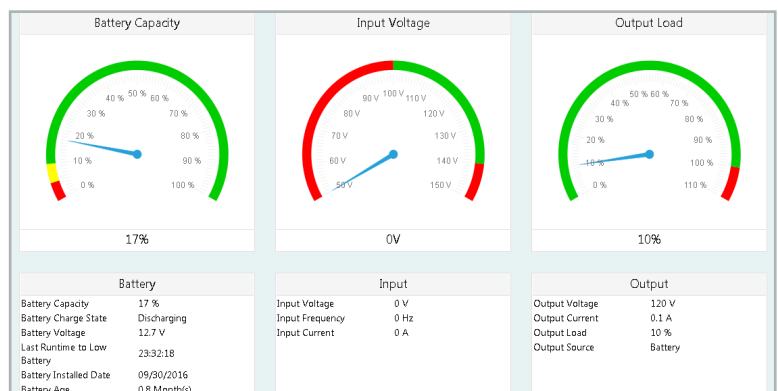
Battery Capacity

50 %
40 % 60 %
30 % 70 %
20 % 80 %
10 % 90 %
0 % 100 %

17%

Input Voltage

100 V
90 V 110 V
80 V 120 V
70 V 130 V
60 V 140 V
50 V 150 V

0V

Output Load

50 % 60 %
40 % 70 %
30 % 80 %
20 % 90 %
10 % 100 %
0 % 110 %

10%

Battery

| | |
|---|---|
| Battery Capacity | 17 % |
| Battery Charge State | Discharging |
| Battery Voltage | 12.7 V |
| Last Runtime to Low Battery | 23:32:18 |
| Battery Installed Date | 09/30/2016 |
| Battery Age | 0.8 Month(s) |

Input

| | |
|---|---|
| Input Voltage | 0 V |
| Input Frequency | 0 Hz |
| Input Current | 0 A |

Output

| | |
|---|---|
| Output Voltage | 120 V |
| Output Current | 0.1 A |
| Output Load | 10 % |
| Output Source | Battery |